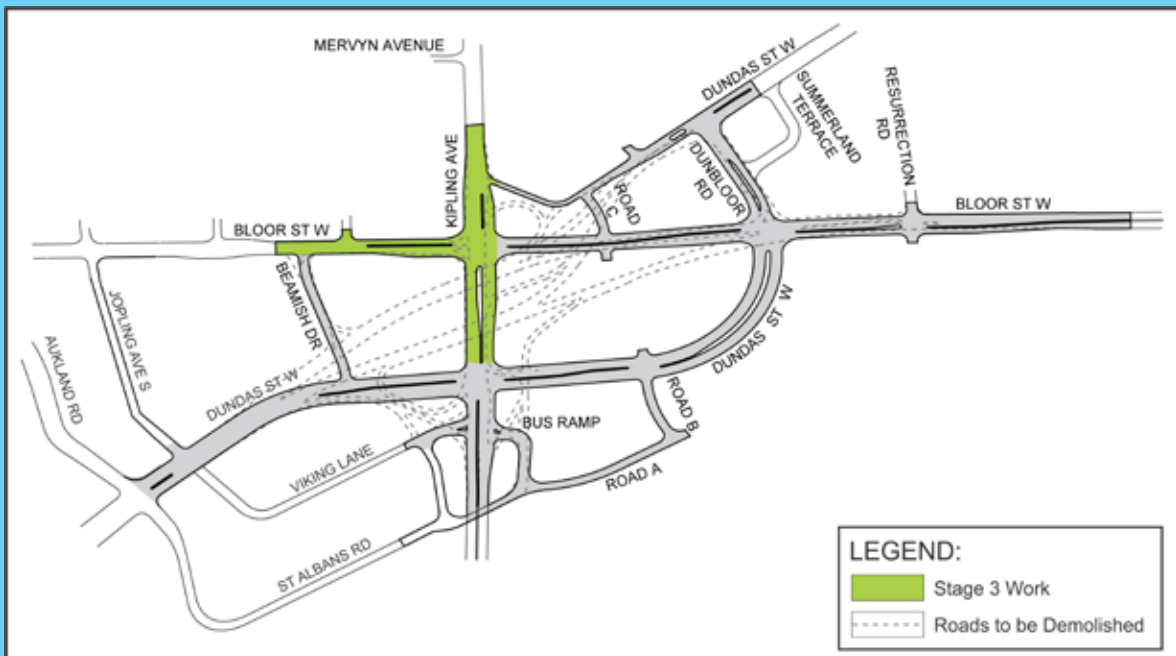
MERVYN AVENUE

DUNDAS ST W

SUMMERLAND TERRACE

RESURRECTION RD

KIPLING AVE

ROAD C

DUNBLOOR RD

BLOOR ST W

BLOOR ST W

BEAMISH DR

JOPLING AVE S

AUKLAND RD

DUNDAS ST W

DUNDAS ST W

ROAD B

BUS RAMP

VIKING LANE

ROAD A

ST ALBANS RD

LEGEND:

Stage 3 Work

Roads to be Demolished